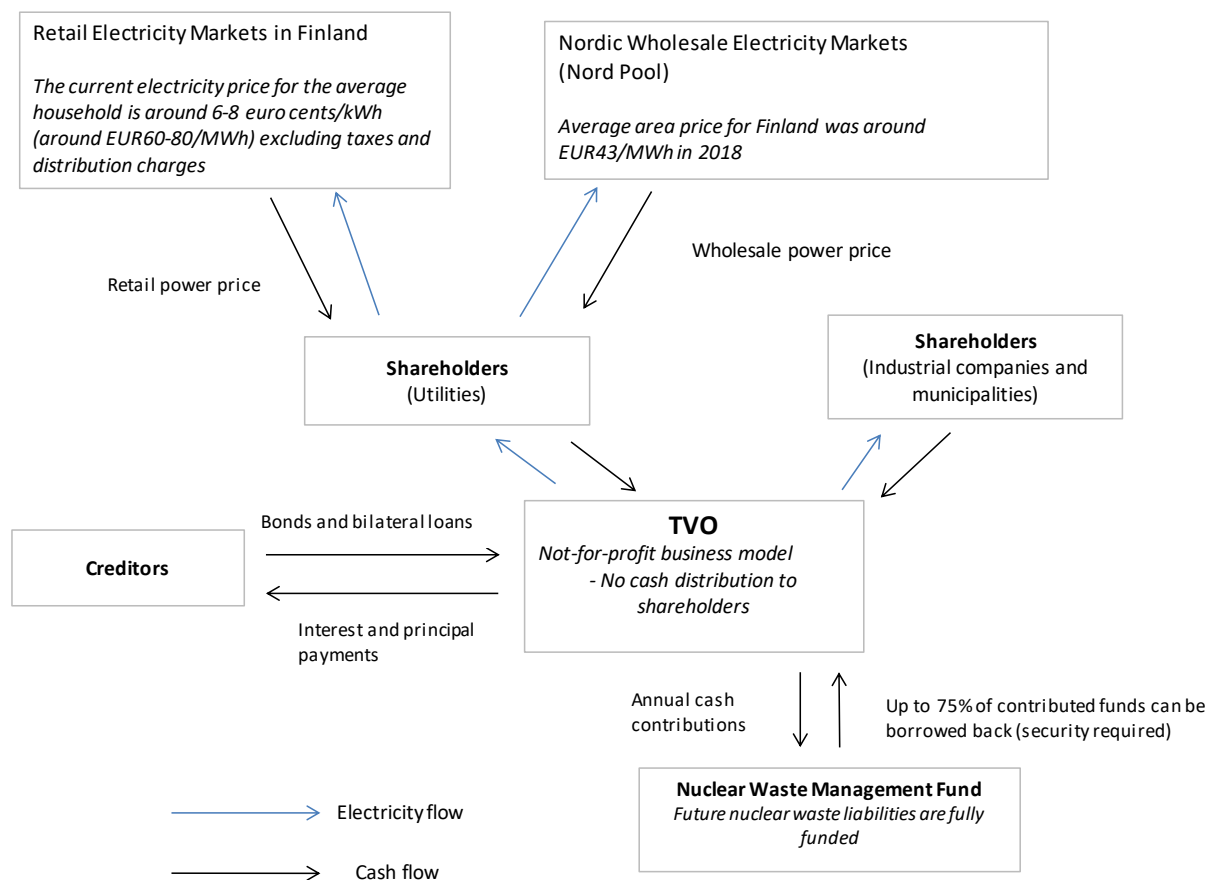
Retail Electricity Markets in Finland

*The current electricity price for the average household is around 6-8 euro cents/kWh (around EUR60-80/MWh) excluding taxes and distribution charges*

Nordic Wholesale Electricity Markets (Nord Pool)

*Average area price for Finland was around EUR43/MWh in 2018*

Retail power price

Wholesale power price

**Shareholders**
(Utilities)

**Shareholders**
(Industrial companies and municipalities)

Bonds and bilateral loans

**Creditors**

Interest and principal payments

**TVO**
*Not-for-profit business model*
*- No cash distribution to shareholders*

Annual cash contributions

Up to 75% of contributed funds can be borrowed back (security required)

**Nuclear Waste Management Fund**
*Future nuclear waste liabilities are fully funded*

Electricity flow

Cash flow